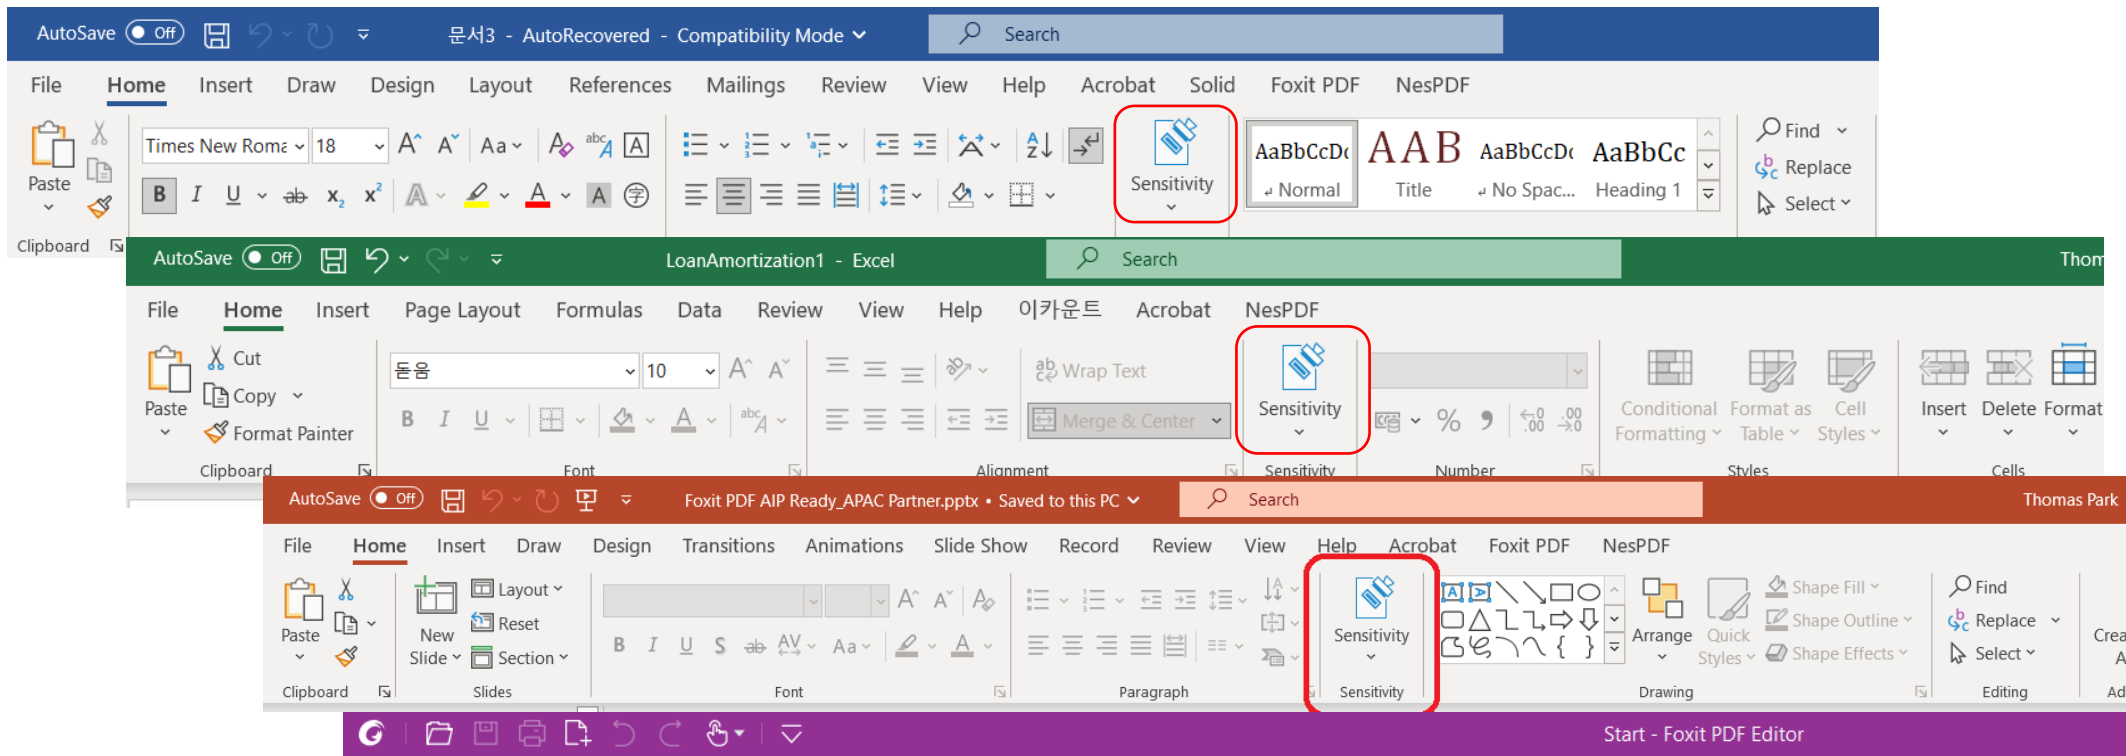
AutoSave Off 문서3 - AutoRecovered - Compatibility Mode Search

File Home Insert Draw Design Layout References Mailings Review View Help Acrobat Solid Foxit PDF NesPDF

Paste Times New Roma 18 Aa Sensitivity AaBbCcDc Normal AAB Title AaBbCcDc No Spac... AaBbCc Heading 1 Find Replace Select

Clipboard

AutoSave Off LoanAmortization1 - Excel Search Thom

File Home Insert Page Layout Formulas Data Review View Help 이카운트 Acrobat NesPDF

Paste Cut Copy Format Painter 돋움 10 Wrap Text Merge & Center Sensitivity % Conditional Formatting Format as Table Cell Styles Insert Delete Format

Clipboard Font Alignment Sensitivity Number Styles Cells

AutoSave Off Foxit PDF AIP Ready_APAC Partner.pptx • Saved to this PC Search Thomas Park

File Home Insert Draw Design Transitions Animations Slide Show Record Review View Help Acrobat Foxit PDF NesPDF

Paste New Slide Layout Reset Section Aa Sensitivity Arrange Quick Styles Shape Fill Shape Outline Shape Effects Find Replace Select Crea A

Clipboard Slides Font Paragraph Sensitivity Drawing Editing Ad

Start - Foxit PDF Editor